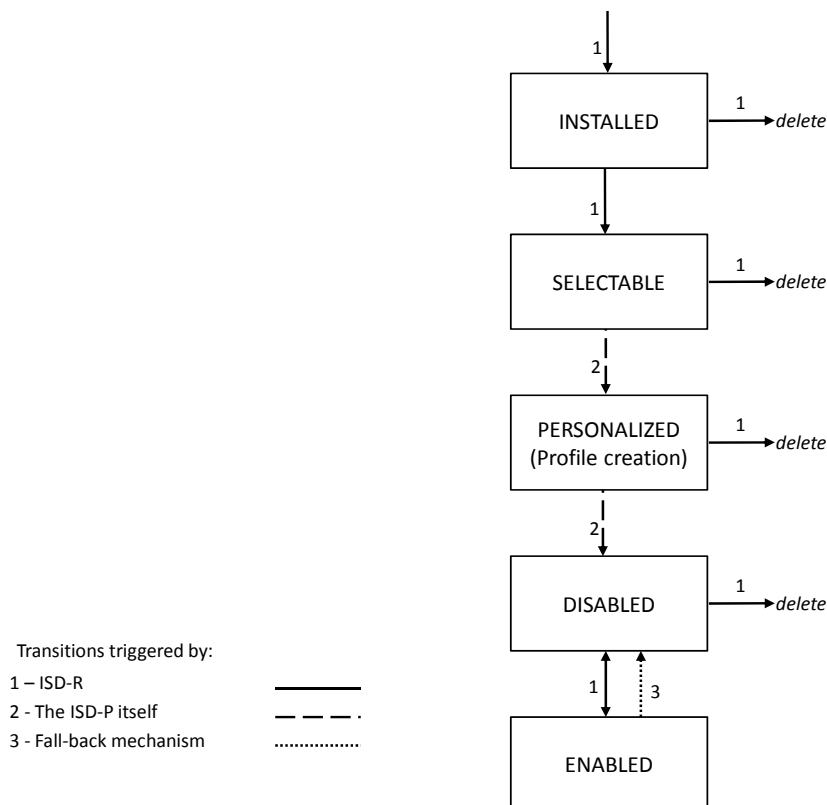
1

INSTALLED

1 delete

1

SELECTABLE

1 delete

2

PERSONALIZED (Profile creation)

1 delete

2

DISABLED

1 delete

Transitions triggered by:

1 – ISD-R

2 - The ISD-P itself

3 - Fall-back mechanism

1

3

ENABLED